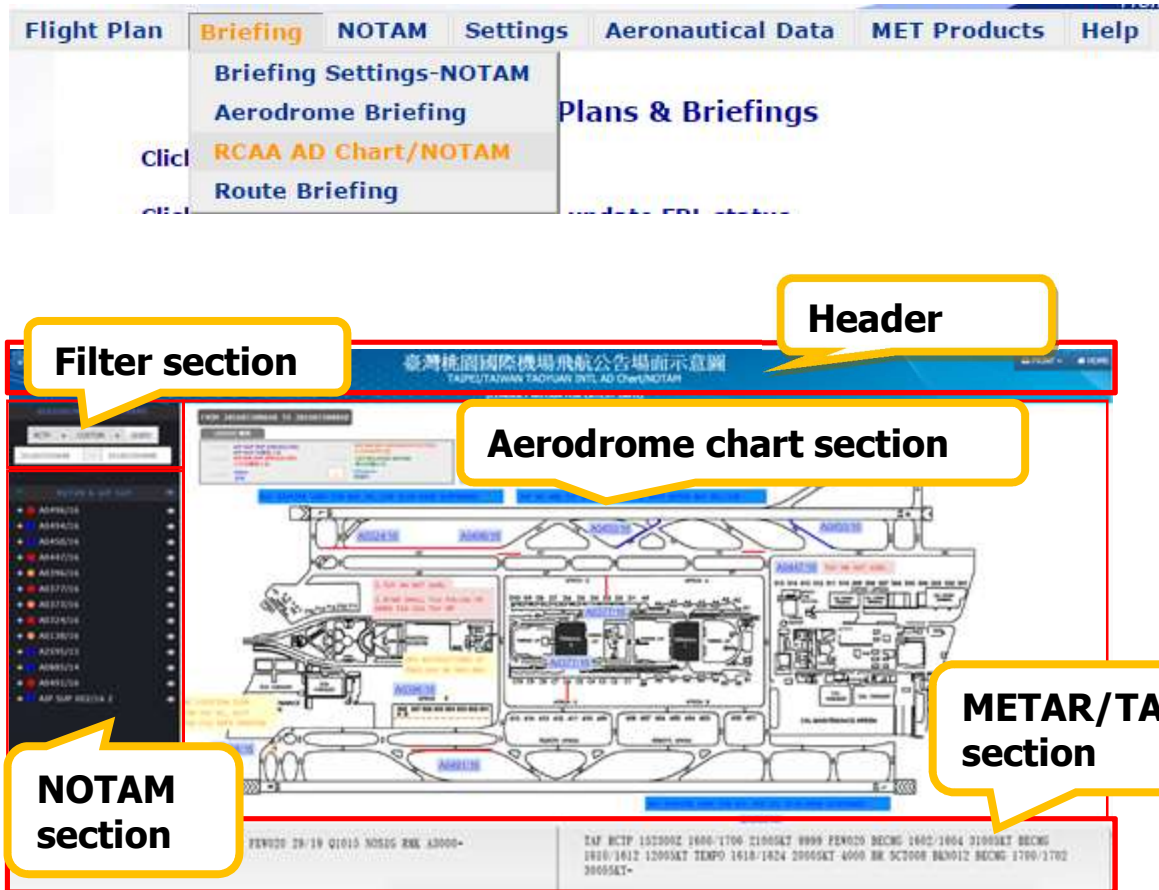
Flight Plan | Briefing | NOTAM | Settings | Aeronautical Data | MET Products | Help

Briefing Settings-NOTAM
Aerodrome Briefing
RCAA AD Chart/NOTAM
Route Briefing

Plans & Briefings

Clic

Header

Filter section

臺灣桃園國際機場飛航公告場面示意圖
TAIPEI/TAIWAN TAOYUAN INTL AD Chart/NOTAM

Aerodrome chart section

A0498/16
A0494/16
A0458/16
A0447/16
A0396/16
A0377/16
A0373/16
A0324/16
A0138/16
A2195/15
A0885/14
A0491/16
AIP SUP 002/16 2

METAR/TA
section

NOTAM
section

FEW020 29/19 Q1015 NOSIG RMK A3000=

TAF RCTP 152300Z 1600/1700 21005KT 9999 FEW020 BECMG 1602/1604 31005KT BECMG 1610/1612 12005KT TEMPO 1618/1624 20005KT 4000 BR SCT008 BKN012 BECMG 1700/1702 30005KT=